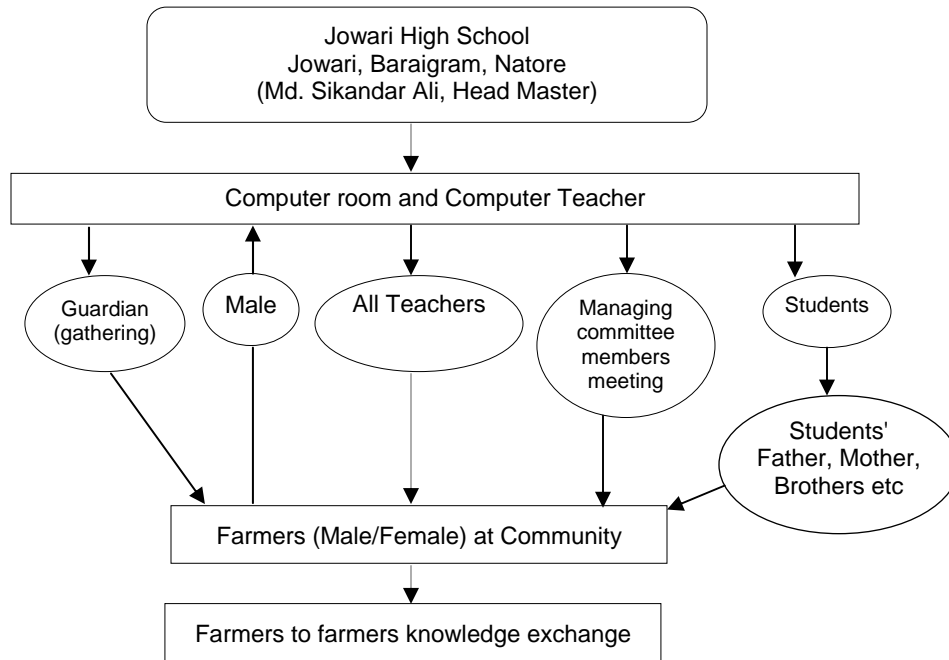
Jowari High School
Jowari, Baraigram, Natore
(Md. Sikandar Ali, Head Master)

Computer room and Computer Teacher

Guardian (gathering)

Male

All Teachers

Managing committee members meeting

Students

Students' Father, Mother, Brothers etc

Farmers (Male/Female) at Community

Farmers to farmers knowledge exchange